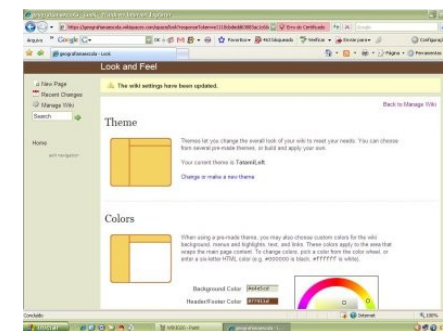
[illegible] - Windows Internet Explorer

https://geografiaemescola.wikispaces.com/space/look/response?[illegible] Erro de Certificado

Arquivo Google G Favoritos Verificar Enviar para Configurações

geografiaemescola - Look

Look and Feel

New Page
Recent Changes
Manage Wiki
Search

Home
edit navigation

The wiki settings have been updated.

Back to Manage Wiki

Theme

Themes let you change the overall look of your wiki to meet your needs. You can choose from several pre-made themes, or build and apply your own.

Your current theme is TabsandLeft

Change or make a new theme

Colors

When using a pre-made theme, you can also choose custom colors for the wiki background, menus and highlights, text, and links. These colors apply to the area that wraps the main page content. To change colors, pick a color from the color wheel, or enter a six-letter HTML color (e.g. #000000 is black, #FFFFFF is white).

Background Color #e4e5cd

Header/Footer Color #774333

Concluído

Internet 100%

Iniciar